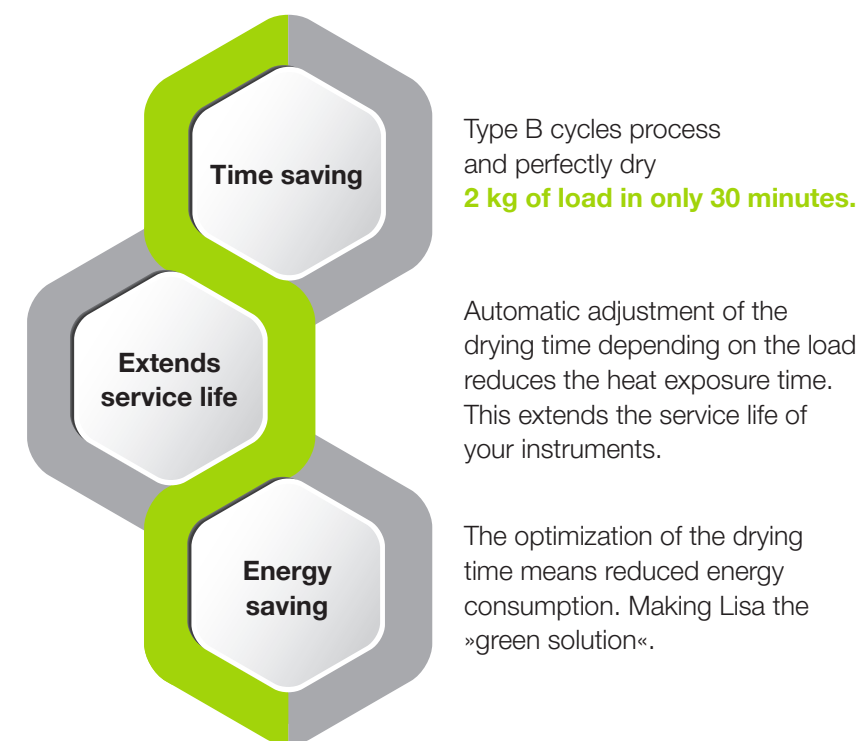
Time saving

Type B cycles process and perfectly dry **2 kg of load in only 30 minutes.**

Extends service life

Automatic adjustment of the drying time depending on the load reduces the heat exposure time. This extends the service life of your instruments.

Energy saving

The optimization of the drying time means reduced energy consumption. Making Lisa the »green solution«.